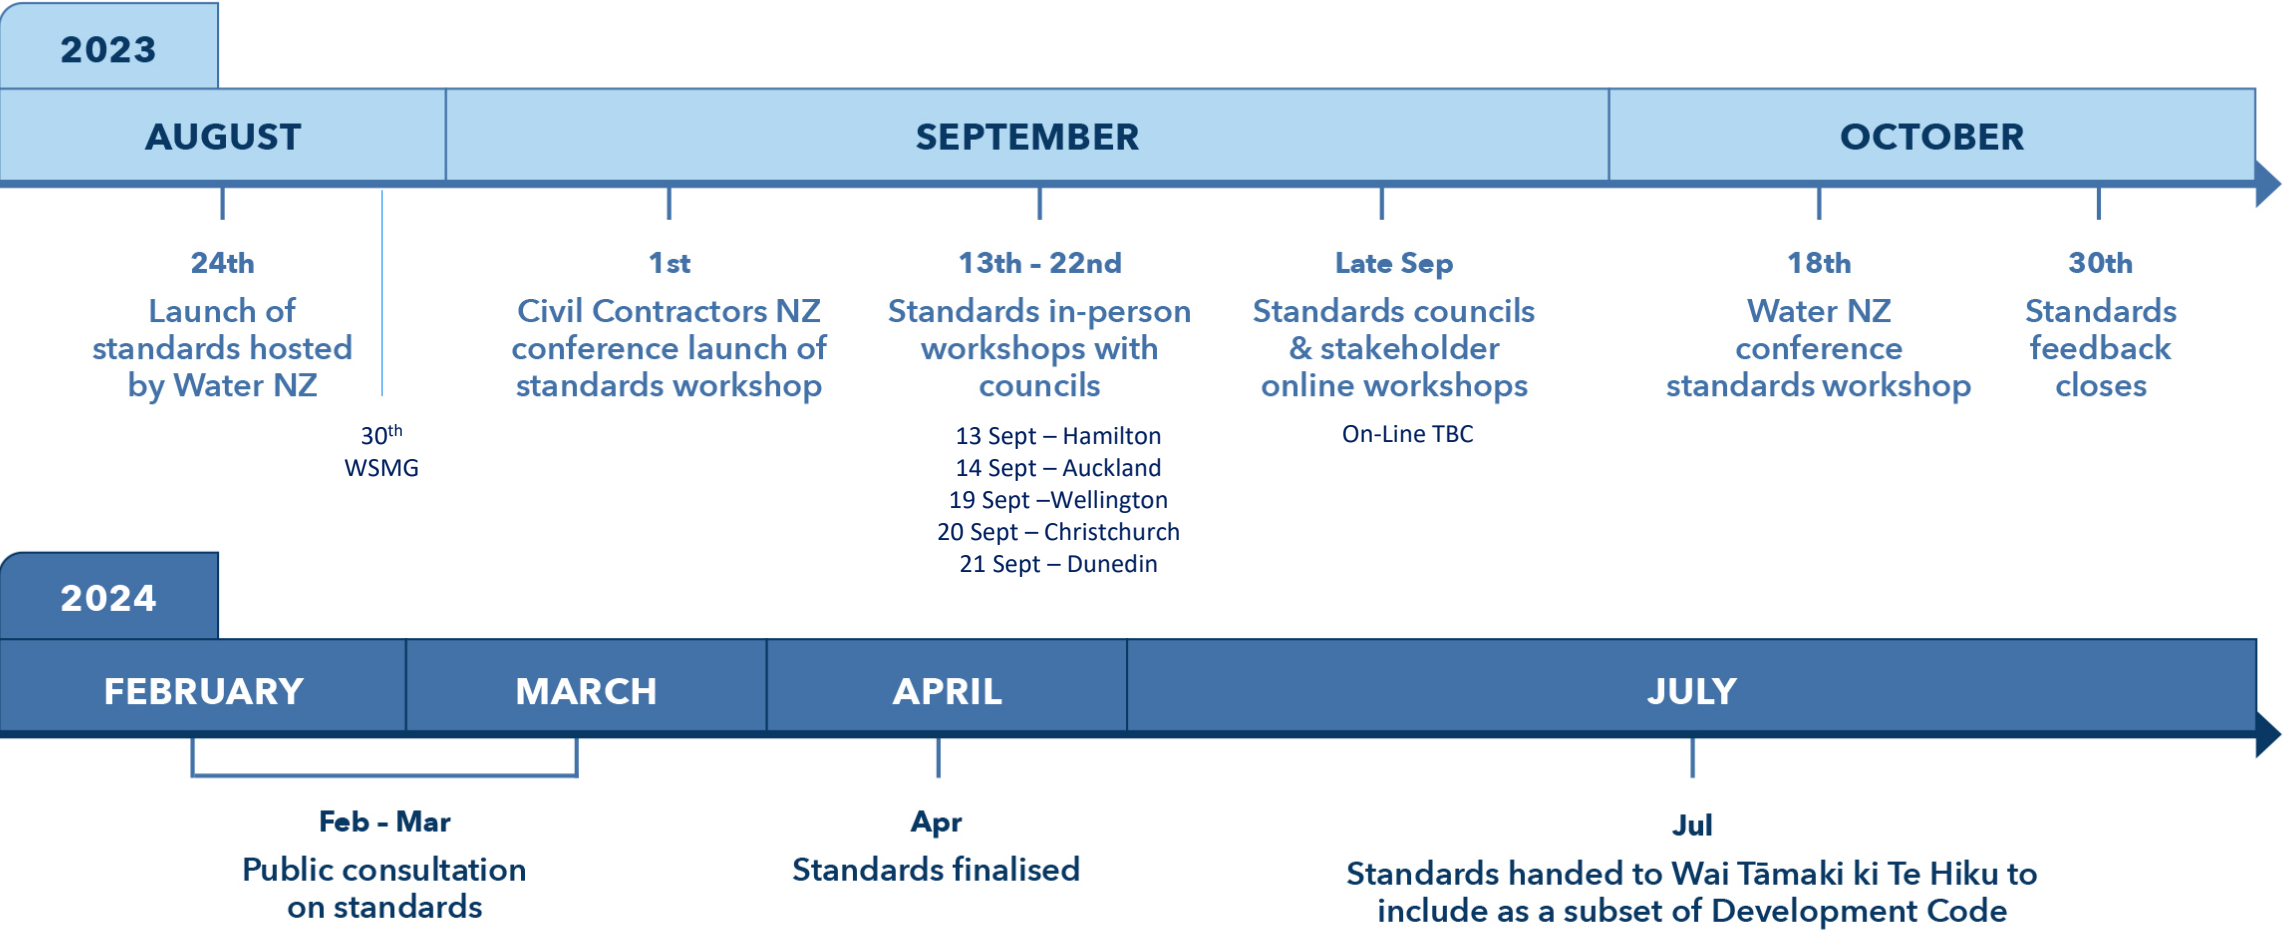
2023

AUGUST

SEPTEMBER

OCTOBER

24th
Launch of standards hosted by Water NZ

$30^{th}$
WSMG

1st
Civil Contractors NZ conference launch of standards workshop

13th - 22nd
Standards in-person workshops with councils

13 Sept – Hamilton
14 Sept – Auckland
19 Sept –Wellington
20 Sept – Christchurch
21 Sept – Dunedin

Late Sep
Standards councils & stakeholder online workshops

On-Line TBC

18th
Water NZ conference standards workshop

30th
Standards feedback closes

2024

FEBRUARY

MARCH

APRIL

JULY

Feb - Mar
Public consultation on standards

Apr
Standards finalised

Jul
Standards handed to Wai Tāmaki ki Te Hiku to include as a subset of Development Code